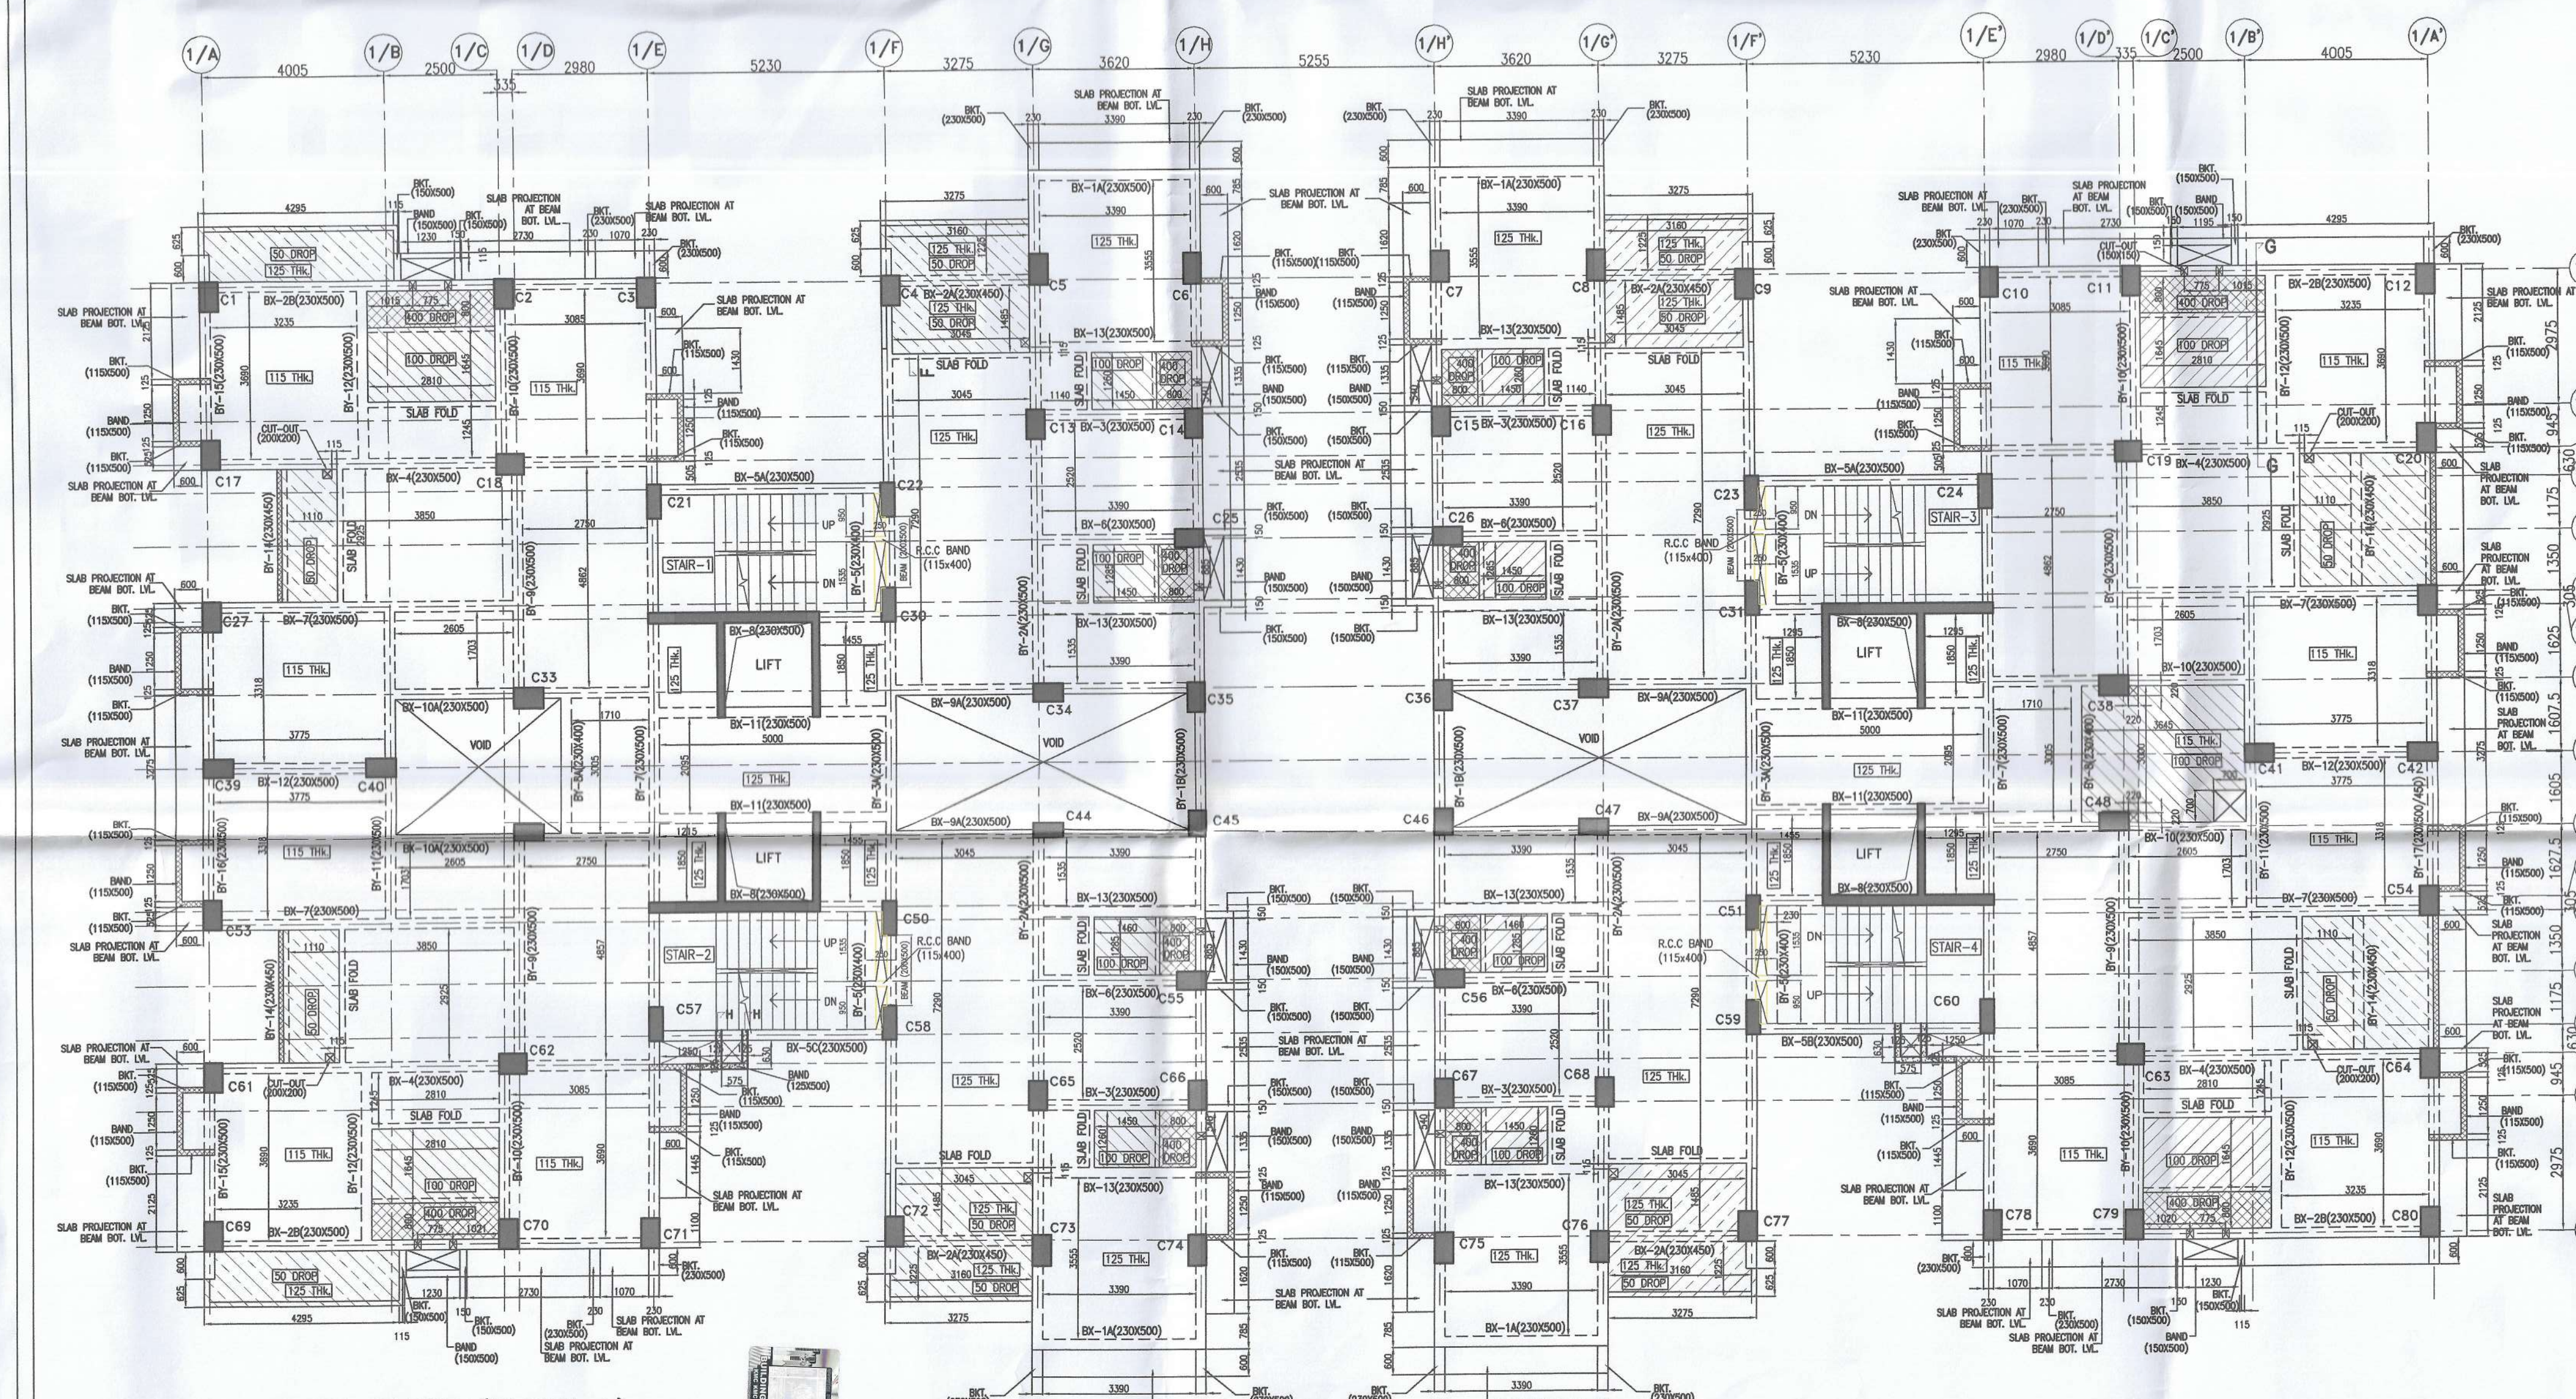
1/A 1/B 1/C 1/D 1/E 1/F 1/G 1/H 1/H' 1/G' 1/F' 1/E' 1/D' 1/C' 1/B' 1/A'

4005 2500 335 2980 5230 3275 3620 5255 3620 3275 5230 2980 335 2500 4005

SLAB PROJECTION AT BEAM BOT. LVL.

BKT. (230X500)

BKT. (150X500)

BAND (150X500)

BKT. (115X500)

BAND (115X500)

50 DROP
125 THk.
100 DROP
400 DROP
115 THk.
125 THk.
SLAB FOLD
CUT-OUT (200X200)
CUT-OUT (150X150)

BX-1A(230X500)
BX-2A(230X450)
BX-2B(230X500)
BX-3(230X500)
BX-4(230X500)
BX-5A(230X500)
BX-5B(230X500)
BX-5C(230X500)
BX-6(230X500)
BX-7(230X500)
BX-8(230X500)
BX-9A(230X500)
BX-10(230X500)
BX-10A(230X500)
BX-11(230X500)
BX-12(230X500)
BX-13(230X500)

BY-1(230X500)
BY-2A(230X500)
BY-3A(230X500)
BY-5(230X400)
BY-6A(230X400)
BY-7(230X500)
BY-9(230X500)
BY-10(230X500)
BY-11(230X500)
BY-12(230X500)
BY-14(230X450)
BY-15(230X500)
BY-16(230X500)
BY-17(230X450)
BY-1B(230X500)

R.C.C BAND (115x400)

STAIR-1 STAIR-2 STAIR-3 STAIR-4
LIFT
VOID
UP DN

C1 C2 C3 C4 C5 C6 C7 C8 C9 C10 C11 C12 C13 C14 C15 C16 C17 C18 C19 C20 C21 C22 C23 C24 C25 C26 C27 C30 C31 C33 C34 C35 C36 C37 C38 C39 C40 C41 C42 C44 C45 C46 C47 C48 C50 C51 C53 C54 C55 C56 C57 C58 C59 C60 C61 C62 C63 C64 C65 C66 C67 C68 C69 C70 C71 C72 C73 C74 C75 C76 C77 C78 C79 C80

4295 3275 3160 3390 3235 3085 2810 3045 1450 3850 2750 4862 2605 3775 1710 5000 3318 4857 2925 7280 2520 1430 1535 3555 1620 1250 1335 2335

2975 945 630 1175 1350 305 1625 1607.5 1605 1627.5 305 1350 1175 630 945 2975